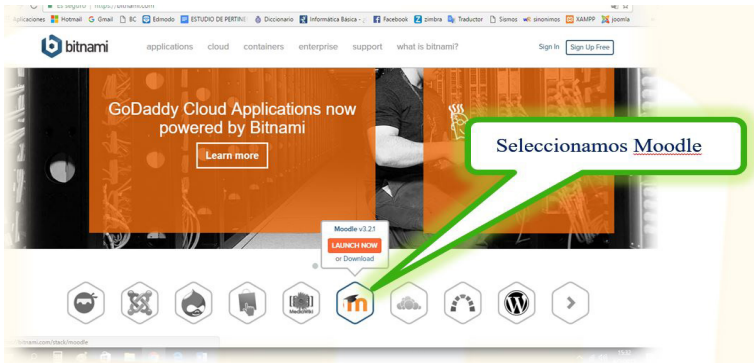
Es seguro | https://bitnami.com

Aplicaciones Hotmail G Gmail BC Edmodo ESTUDIO DE PERTINE Diccionario Informática Basica - Facebook zimbra Traductor Sismos sinonimos XAMPP joomla

bitnami applications cloud containers enterprise support what is bitnami? Sign In Sign Up Free

GoDaddy Cloud Applications now powered by Bitnami

Learn more

Seleccionamos Moodle

Moodle v3.2.1
LAUNCH NOW
or Download

MediaWiki

bitnami.com/stack/moodle